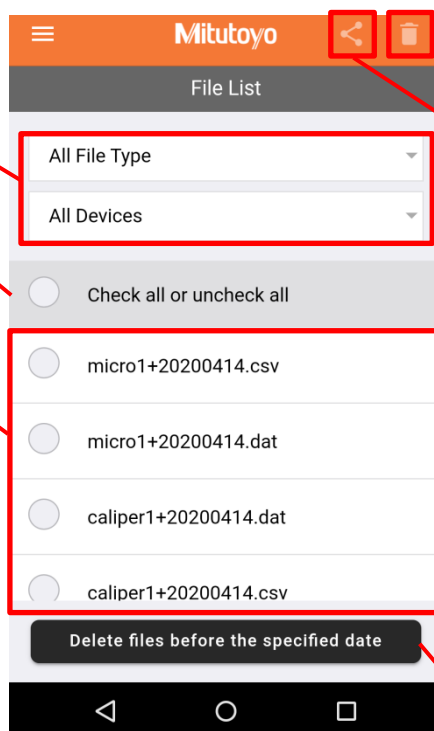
Mitutoyo

File List

All File Type

All Devices

Check all or uncheck all

micro1+20200414.csv

micro1+20200414.dat

caliper1+20200414.dat

caliper1+20200414.csv

Delete files before the specified date